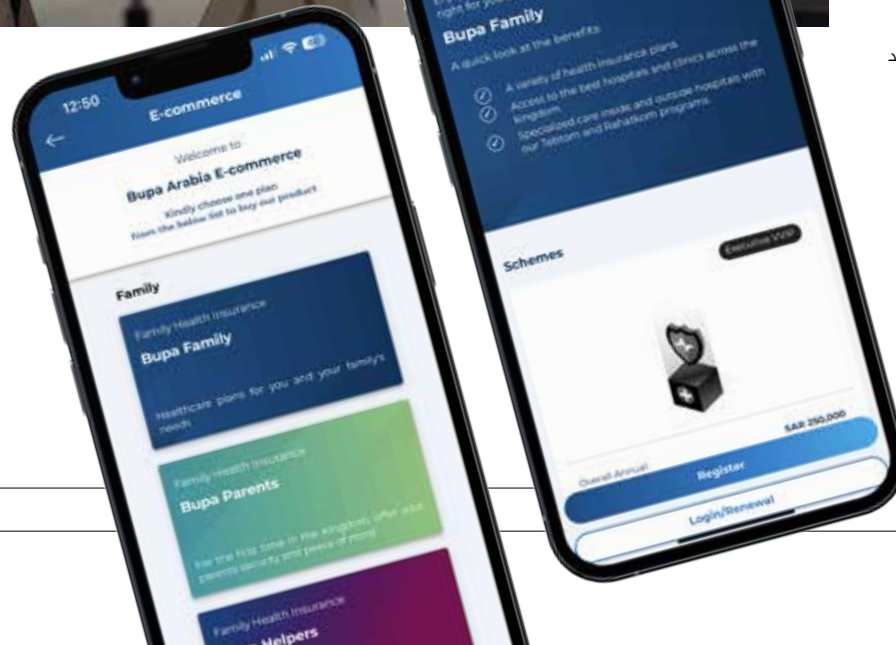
12:50
E-commerce
Welcome to
Bupa Arabia E-commerce
Kindly choose one plan from the below list to buy our product
Family
Family Health Insurance
Bupa Family
Healthcare plans for you and your family's needs
Family Health Insurance
Bupa Parents
For the first time in the kingdom, offer your parents security and peace of mind
Family Health Insurance
Helpers

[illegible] right for you
Bupa Family
A quick look at the benefits
A variety of health insurance plans
Access to the best hospitals and clinics across the kingdom
Specialized care inside and outside hospitals with our Tebtom and Rahatkom programs
Schemes
Executive VVIP
SAR 250,000
Overall Annual
Register
Login/Renewal
د